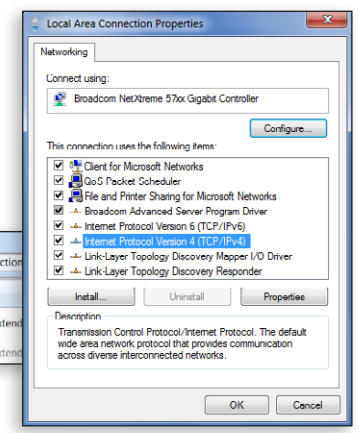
Local Area Connection Properties

Networking

Connect using:

Broadcom NetXtreme 57xx Gigabit Controller

Configure...

This connection uses the following items:

Client for Microsoft Networks
QoS Packet Scheduler
File and Printer Sharing for Microsoft Networks
Broadcom Advanced Server Program Driver
Internet Protocol Version 6 (TCP/IPv6)
Internet Protocol Version 4 (TCP/IPv4)
Link-Layer Topology Discovery Mapper I/O Driver
Link-Layer Topology Discovery Responder

Install...
Uninstall
Properties

Description
Transmission Control Protocol/Internet Protocol. The default wide area network protocol that provides communication across diverse interconnected networks.

OK
Cancel

ction
tend
tend